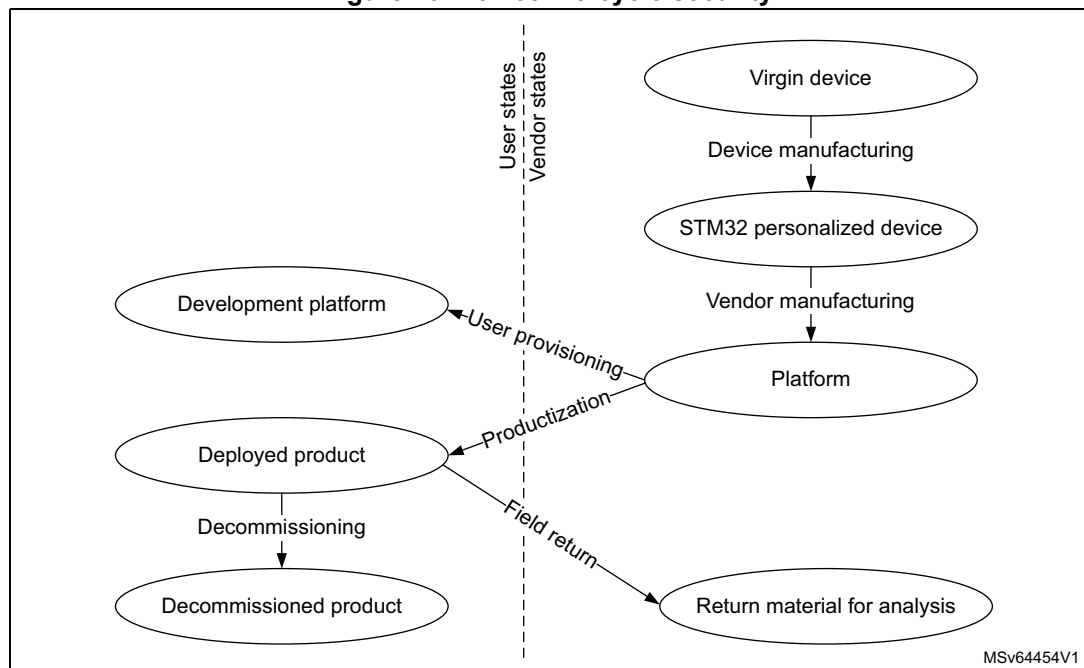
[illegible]

User states
Vendor states

Virgin device

Device manufacturing

STM32 personalized device

Vendor manufacturing

Development platform

User provisioning

Platform

Productization

Deployed product

Decommissioning

Field return

Decommissioned product

Return material for analysis

MSv64454V1